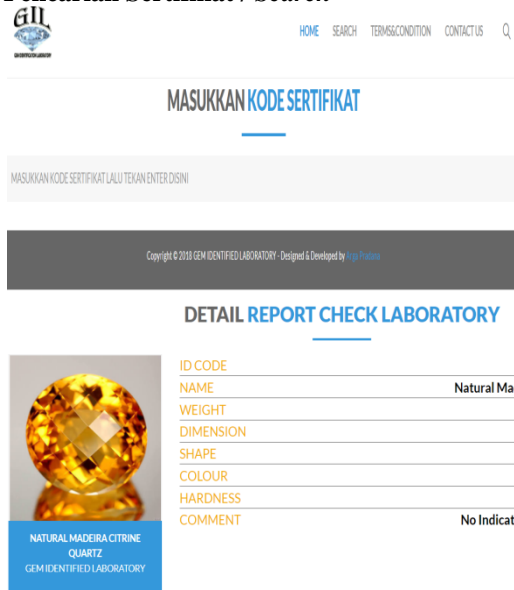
Pencarian Sertifikat / Search

GIL
GEM IDENTIFIED LABORATORY

HOME SEARCH TERMS&CONDITION CONTACT US

MASUKKAN KODE SERTIFIKAT

MASUKKAN KODE SERTIFIKAT LALU TEKAN ENTER DISINI

Copyright © 2018 GEM IDENTIFIED LABORATORY - Designed & Developed by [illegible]

DETAIL REPORT CHECK LABORATORY

NATURAL MADEIRA CITRINE QUARTZ
GEM IDENTIFIED LABORATORY

| | |
|---|---|
| ID CODE | |
| NAME | Natural Ma |
| WEIGHT | |
| DIMENSION | |
| SHAPE | |
| COLOUR | |
| HARDNESS | |
| COMMENT | No Indicat |